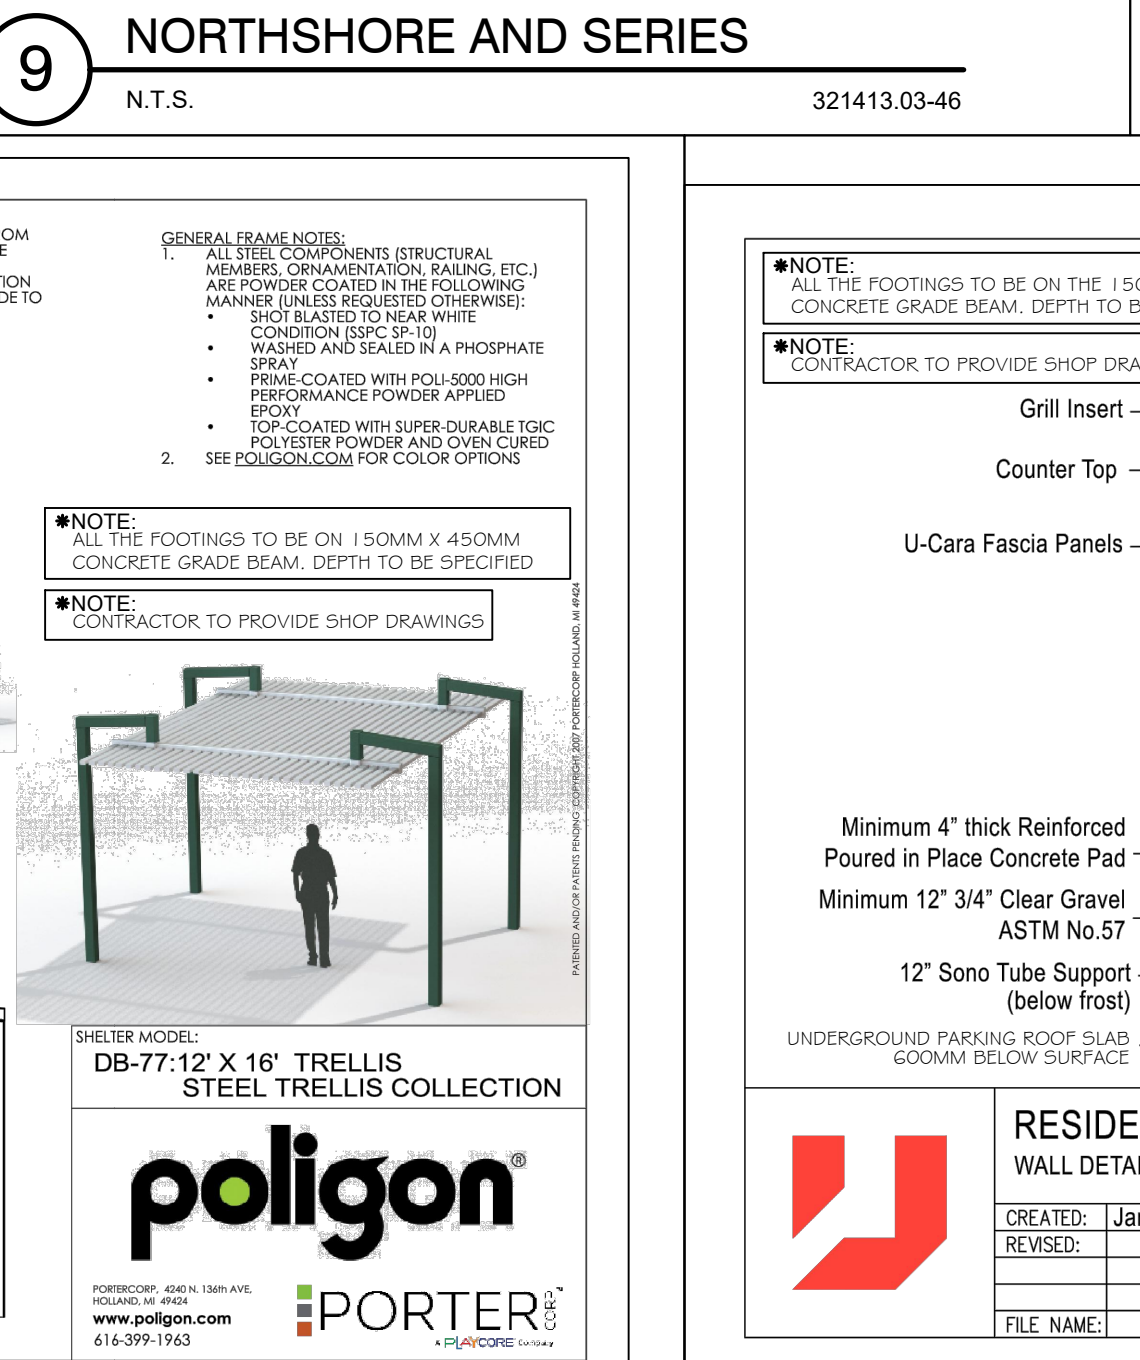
9
NORTHSHORE AND SERIES
N.T.S.
321413.03-46

OM
E
TION
DE TO

GENERAL FRAME NOTES:
1. ALL STEEL COMPONENTS (STRUCTURAL MEMBERS, ORNAMENTATION, RAILING, ETC.) ARE POWDER COATED IN THE FOLLOWING MANNER (UNLESS REQUESTED OTHERWISE):
• SHOT BLASTED TO NEAR WHITE CONDITION (SSPC SP-10)
• WASHED AND SEALED IN A PHOSPHATE SPRAY
• PRIME-COATED WITH POLI-5000 HIGH PERFORMANCE POWDER APPLIED EPOXY
• TOP-COATED WITH SUPER-DURABLE TGIC POLYESTER POWDER AND OVEN CURED
2. SEE POLIGON.COM FOR COLOR OPTIONS

✱NOTE:
ALL THE FOOTINGS TO BE ON 150MM X 450MM CONCRETE GRADE BEAM. DEPTH TO BE SPECIFIED

✱NOTE:
CONTRACTOR TO PROVIDE SHOP DRAWINGS

PATENTED AND/OR PATENTS PENDING COPYRIGHT 2007 PORTERCORP HOLLAND, MI 49424

SHELTER MODEL:
DB-77:12' X 16' TRELLIS
STEEL TRELLIS COLLECTION

poligon®

PORTERCORP, 4240 N. 136th AVE, HOLLAND, MI 49424
www.poligon.com
616-399-1963

PORTER CORP
A PLAYCORE Company

✱NOTE:
ALL THE FOOTINGS TO BE ON THE 15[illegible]
CONCRETE GRADE BEAM. DEPTH TO B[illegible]

✱NOTE:
CONTRACTOR TO PROVIDE SHOP DRA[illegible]

Grill Insert
Counter Top
U-Cara Fascia Panels

Minimum 4" thick Reinforced Poured in Place Concrete Pad
Minimum 12" 3/4" Clear Gravel ASTM No.57
12" Sono Tube Support (below frost)

UNDERGROUND PARKING ROOF SLAB
600MM BELOW SURFACE

RESIDE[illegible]
WALL DETA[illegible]
CREATED: Ja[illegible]
REVISED:
FILE NAME: